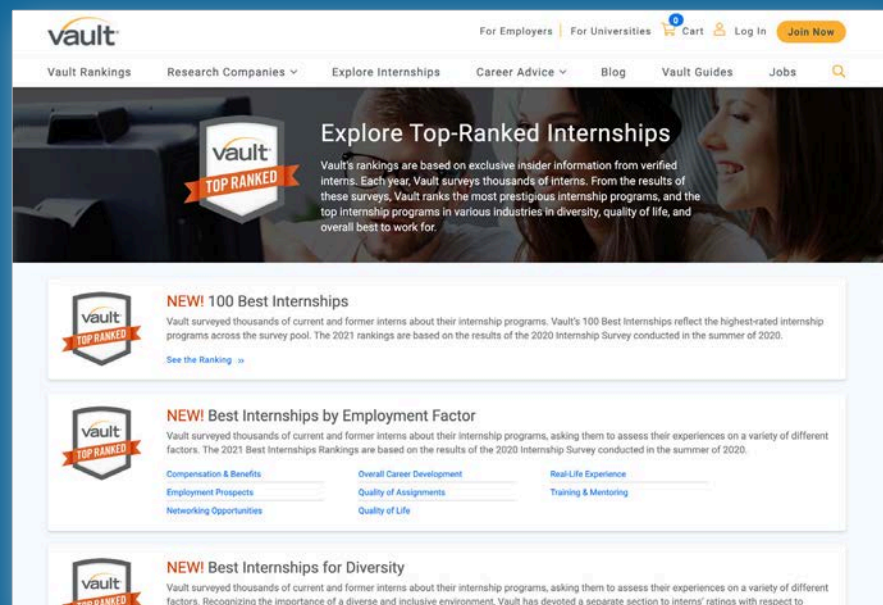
vault

For Employers | For Universities 0 Cart Log In Join Now

Vault Rankings Research Companies Explore Internships Career Advice Blog Vault Guides Jobs

vault TOP RANKED

Explore Top-Ranked Internships

Vault's rankings are based on exclusive insider information from verified interns. Each year, Vault surveys thousands of interns. From the results of these surveys, Vault ranks the most prestigious internship programs, and the top internship programs in various industries in diversity, quality of life, and overall best to work for.

vault TOP RANKED

NEW! 100 Best Internships

Vault surveyed thousands of current and former interns about their internship programs. Vault's 100 Best Internships reflect the highest-rated internship programs across the survey pool. The 2021 rankings are based on the results of the 2020 Internship Survey conducted in the summer of 2020.

See the Ranking »

vault TOP RANKED

NEW! Best Internships by Employment Factor

Vault surveyed thousands of current and former interns about their internship programs, asking them to assess their experiences on a variety of different factors. The 2021 Best Internships Rankings are based on the results of the 2020 Internship Survey conducted in the summer of 2020.

Compensation & Benefits
Overall Career Development
Real-Life Experience
Employment Prospects
Quality of Assignments
Training & Mentoring
Networking Opportunities
Quality of Life

vault TOP RANKED

NEW! Best Internships for Diversity

Vault surveyed thousands of current and former interns about their internship programs, asking them to assess their experiences on a variety of different factors. Recognizing the importance of a diverse and inclusive environment, Vault has devoted a separate section to interns' ratings with respect to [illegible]